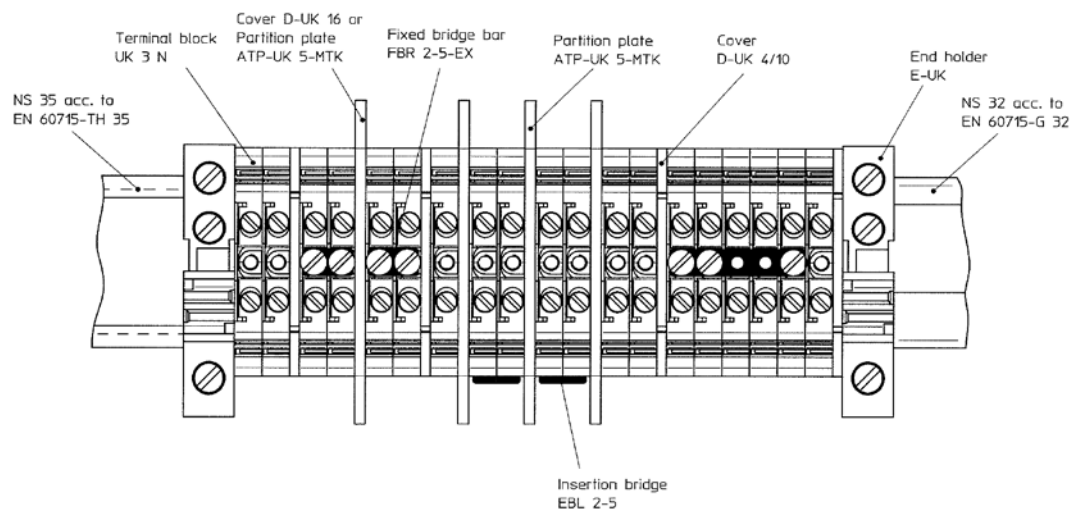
NS 35 acc. to
EN 60715-TH 35

Terminal block
UK 3 N

Cover D-UK 16 or
Partition plate
ATP-UK 5-MTK

Fixed bridge bar
FBR 2-5-EX

Partition plate
ATP-UK 5-MTK

Cover
D-UK 4/10

End holder
E-UK

NS 32 acc. to
EN 60715-G 32

Insertion bridge
EBL 2-5